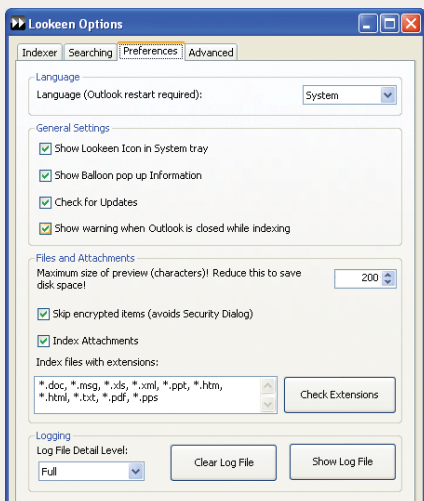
Lookeen Options

Indexer | Searching | Preferences | Advanced

Language

Language (Outlook restart required): System

General Settings

Show Lookeen Icon in System tray

Show Balloon pop up Information

Check for Updates

Show warning when Outlook is closed while indexing

Files and Attachments

Maximum size of preview (characters)! Reduce this to save disk space! 200

Skip encrypted items (avoids Security Dialog)

Index Attachments

Index files with extensions:

*.doc, *.msg, *.xls, *.xml, *.ppt, *.htm, *.html, *.txt, *.pdf, *.pps

Check Extensions

Logging

Log File Detail Level:

Full

Clear Log File

Show Log File